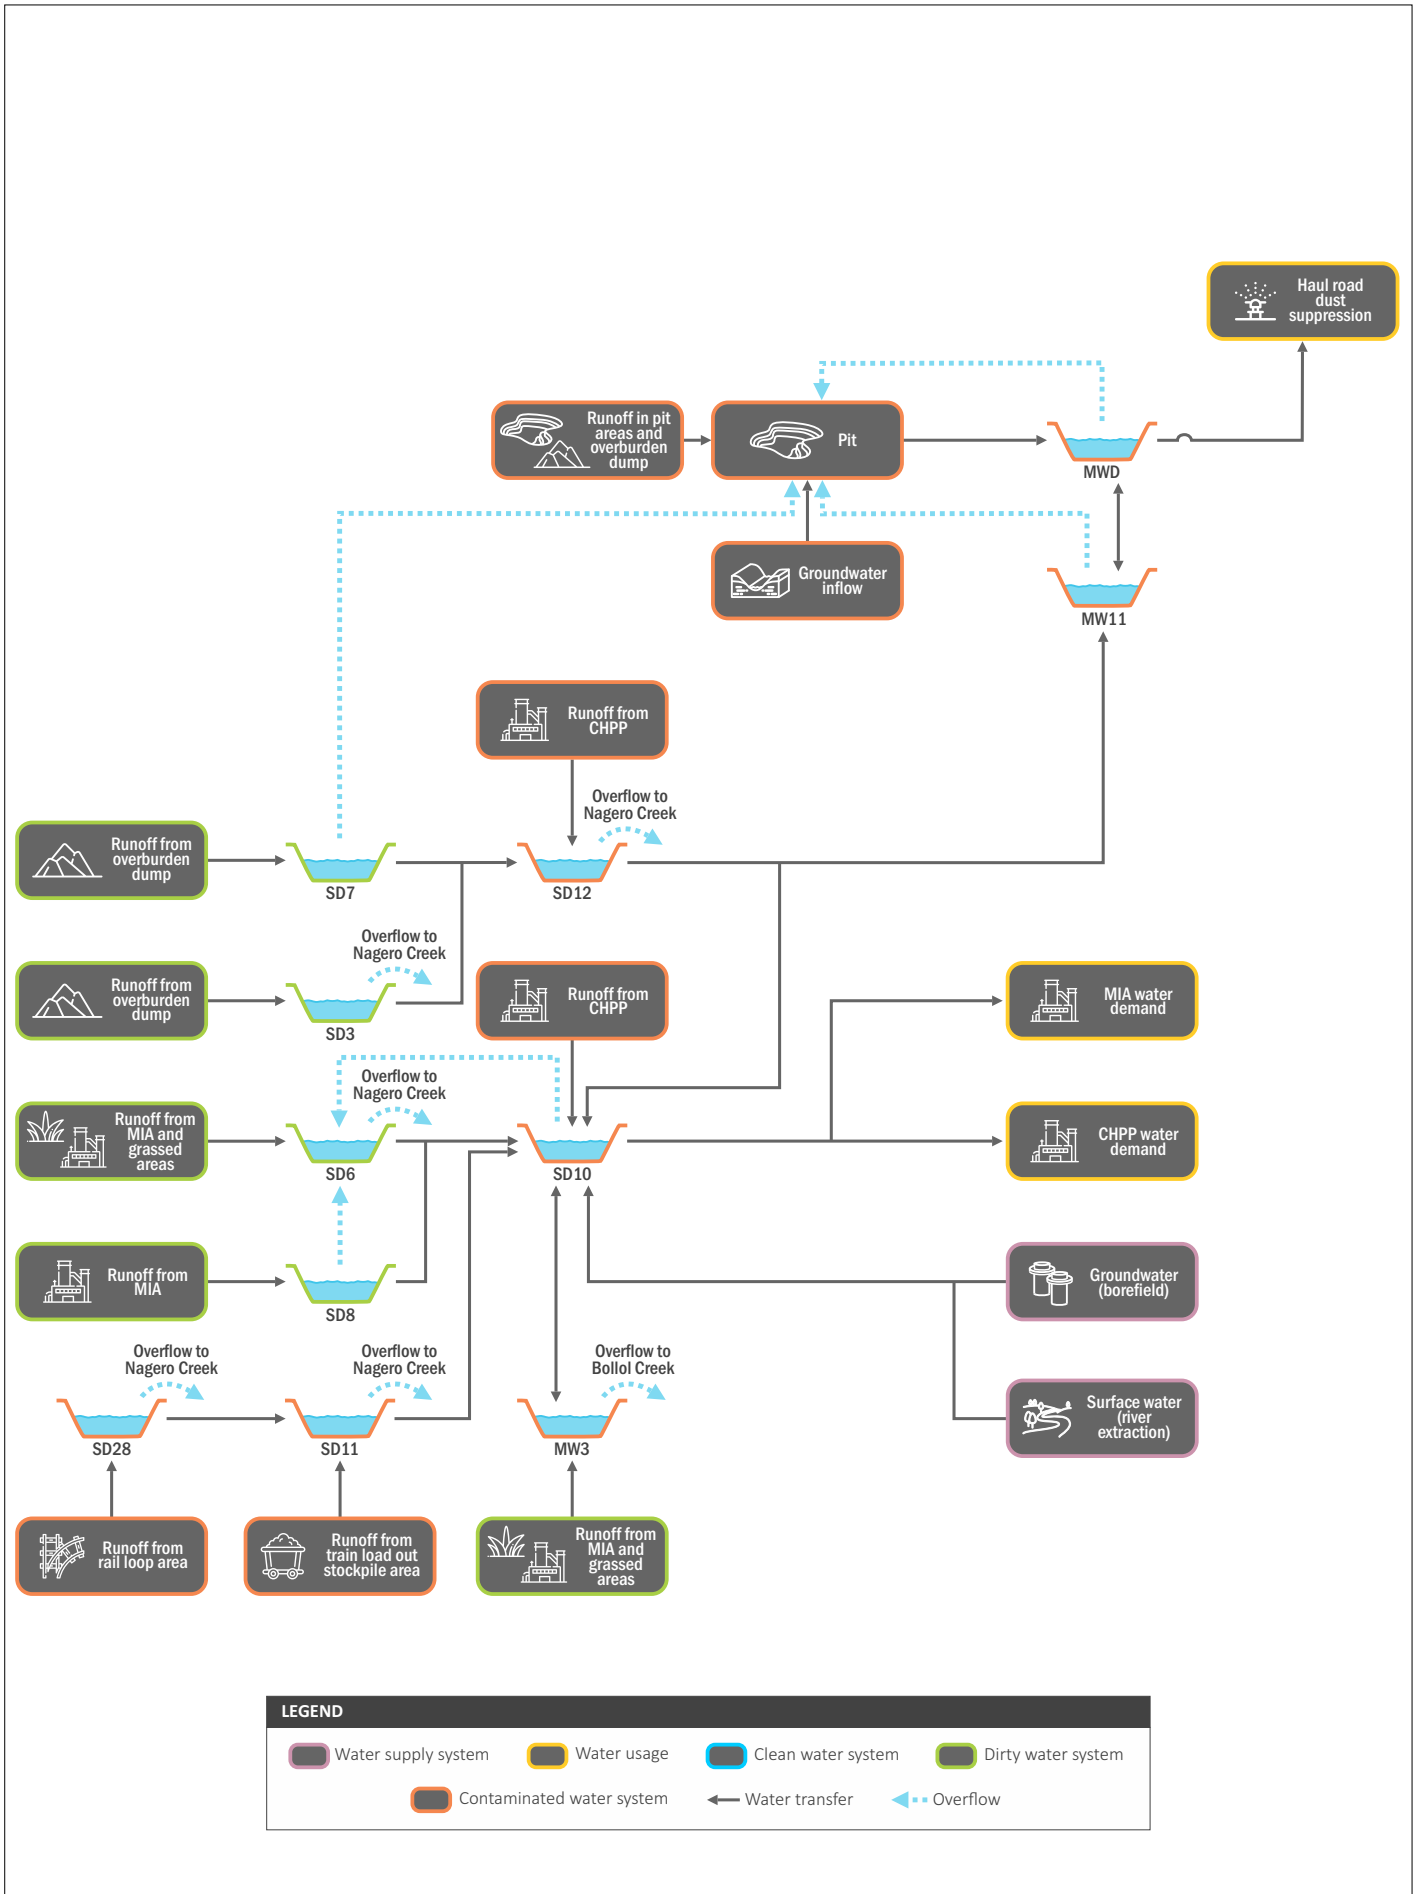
Haul road dust suppression

Runoff in pit areas and overburden dump

Pit

MWD

Groundwater inflow

MW11

Runoff from CHPP

Overflow to Nagero Creek

Runoff from overburden dump

SD7

SD12

Overflow to Nagero Creek

Runoff from overburden dump

SD3

Runoff from CHPP

MIA water demand

Overflow to Nagero Creek

Runoff from MIA and grassed areas

SD6

SD10

CHPP water demand

Runoff from MIA

SD8

Groundwater (borefield)

Overflow to Nagero Creek

Overflow to Nagero Creek

Overflow to Bollol Creek

Surface water (river extraction)

SD28

SD11

MW3

Runoff from rail loop area

Runoff from train load out stockpile area

Runoff from MIA and grassed areas

LEGEND

Water supply system

Water usage

Clean water system

Dirty water system

Contaminated water system

Water transfer

Overflow